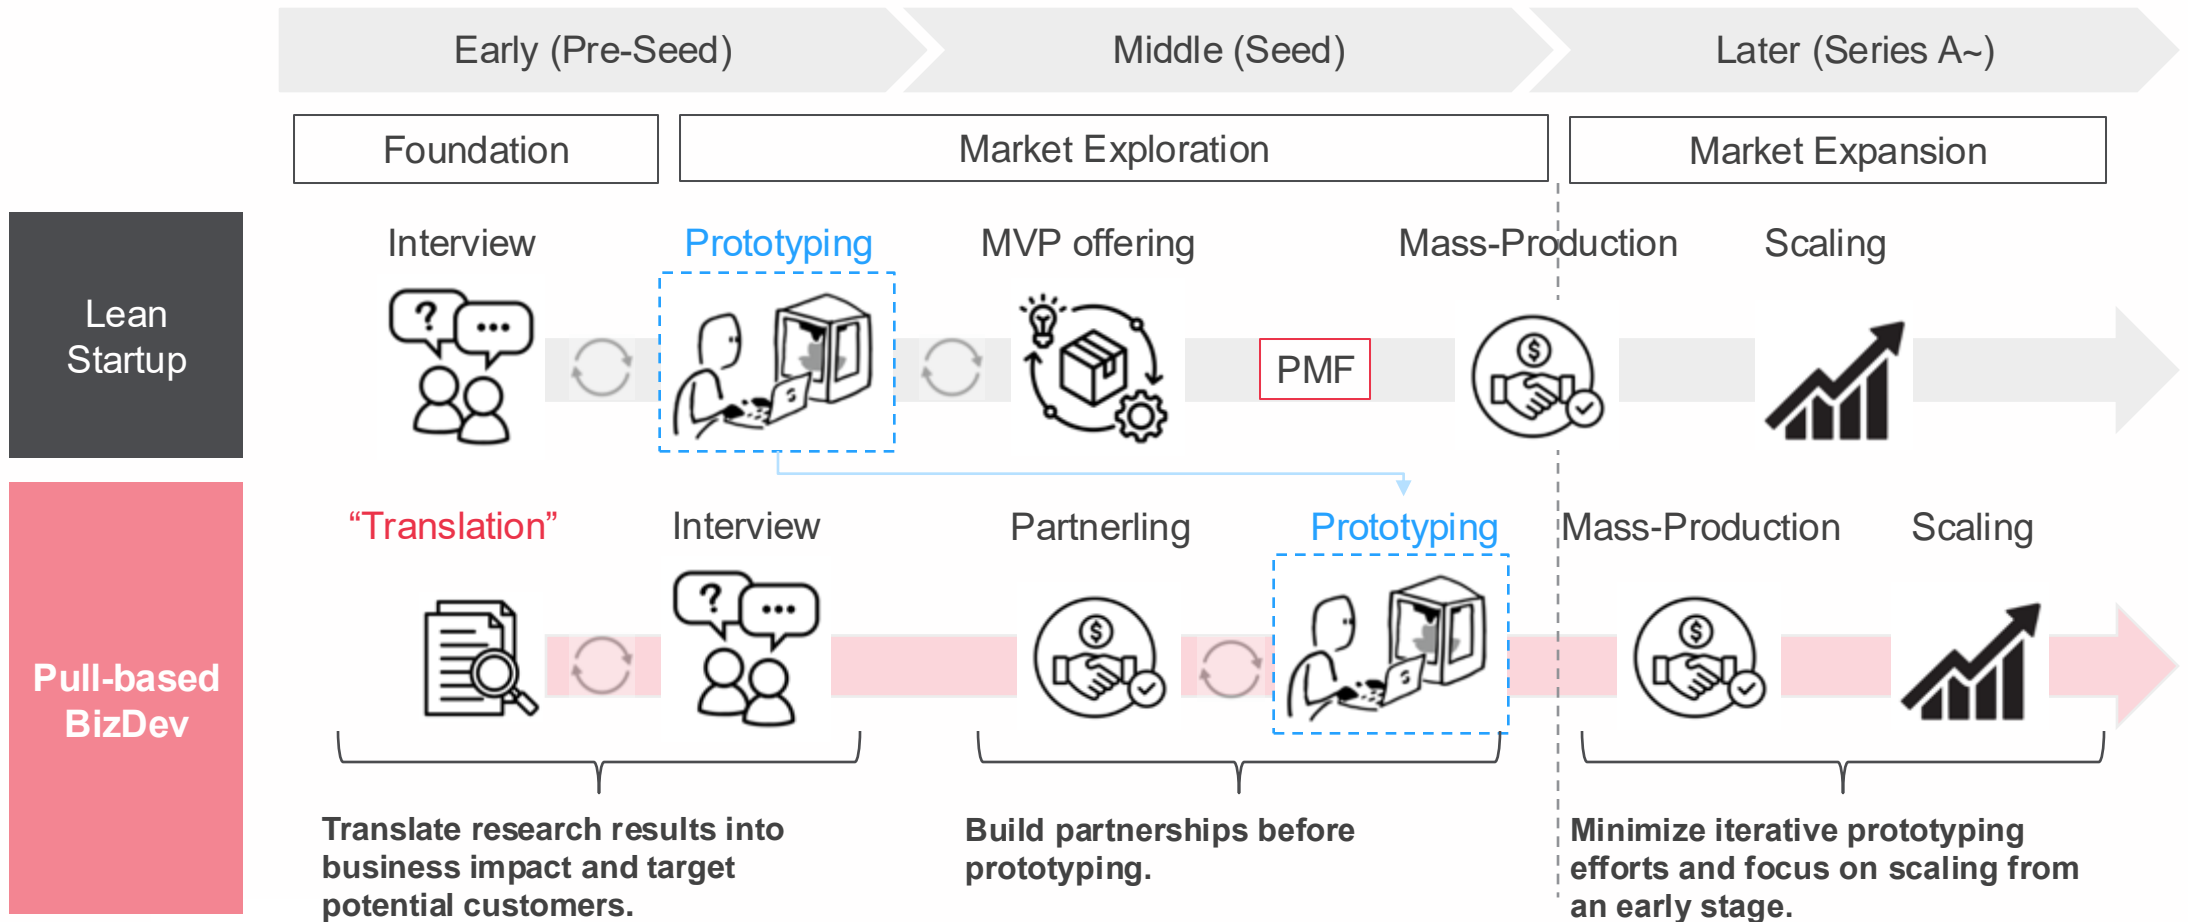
Early (Pre-Seed)

Middle (Seed)

Later (Series A~)

Foundation

Market Exploration

Market Expansion

Lean Startup

Interview

Prototyping

MVP offering

PMF

Mass-Production

Scaling

Pull-based BizDev

“Translation”

Interview

Partnerling

Prototyping

Mass-Production

Scaling

Translate research results into business impact and target potential customers.

Build partnerships before prototyping.

Minimize iterative prototyping efforts and focus on scaling from an early stage.